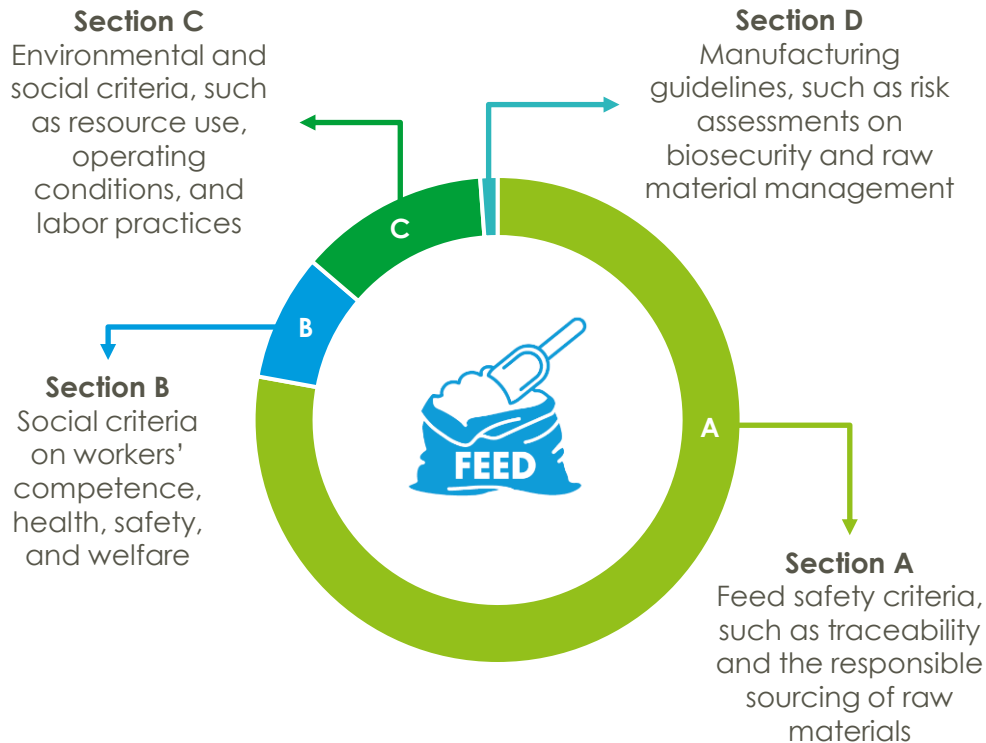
Section C
Environmental and social criteria, such as resource use, operating conditions, and labor practices

Section D
Manufacturing guidelines, such as risk assessments on biosecurity and raw material management

C

B

Section B
Social criteria on workers' competence, health, safety, and welfare

FEED

A

Section A
Feed safety criteria, such as traceability and the responsible sourcing of raw materials